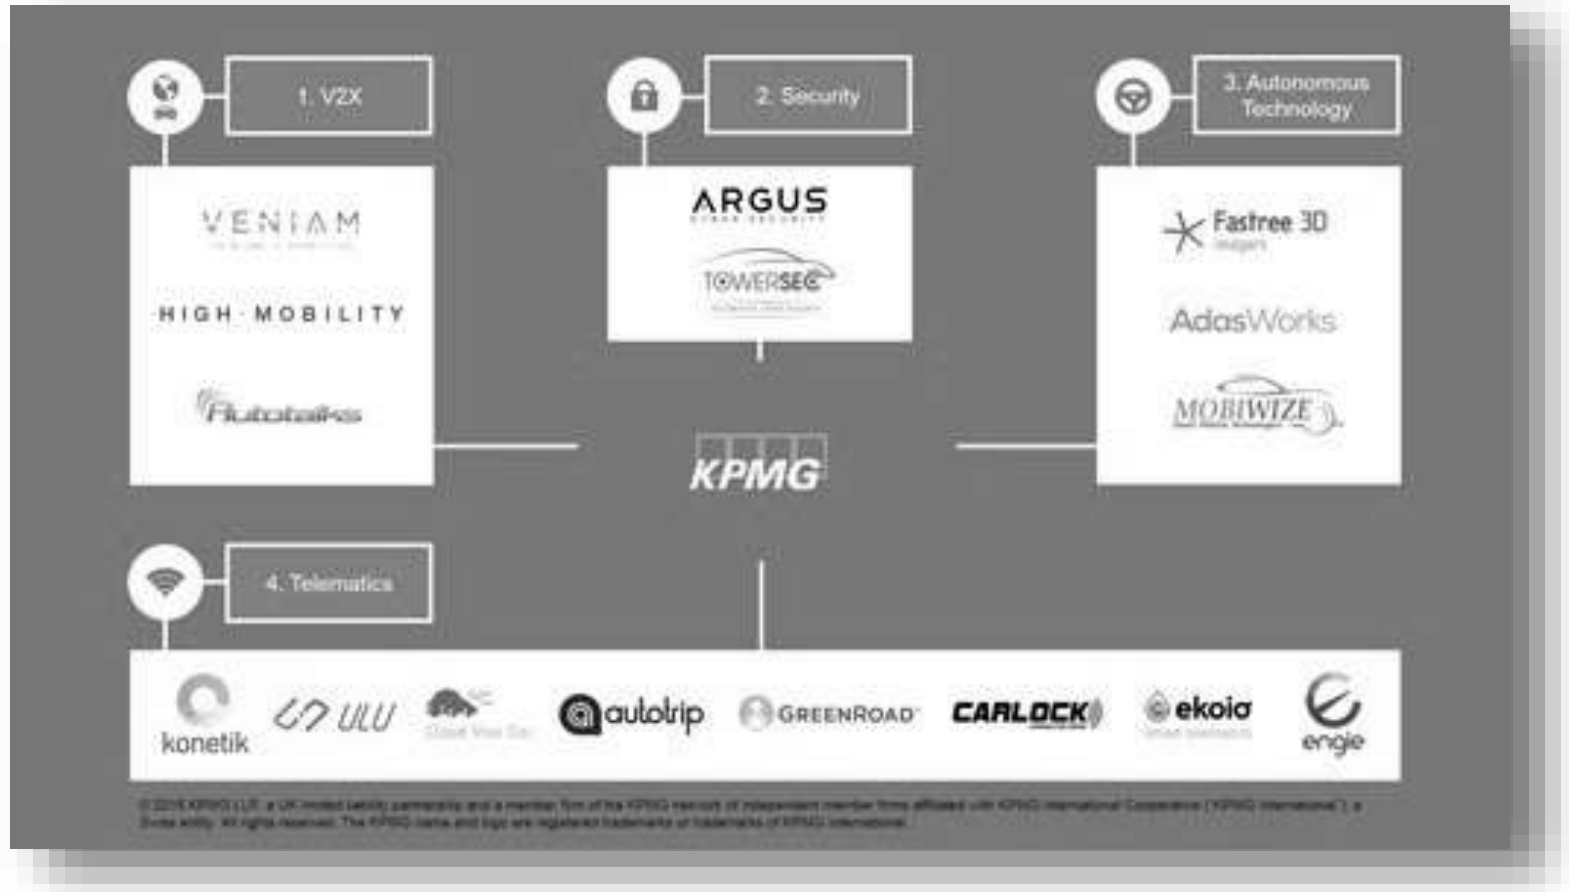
1. V2X

2. Security

3. Autonomous Technology

VENIAM

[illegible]

HIGH·MOBILITY

Autotalks

ARGUS

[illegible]

TOWERSEC

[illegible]

Fastree 3D

Imagers

AdasWorks

MOBIWIZE

KPMG

4. Telematics

konetik

ULU

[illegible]

autotrip

GREENROAD

CARLOCK

ekoio

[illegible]

engie

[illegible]